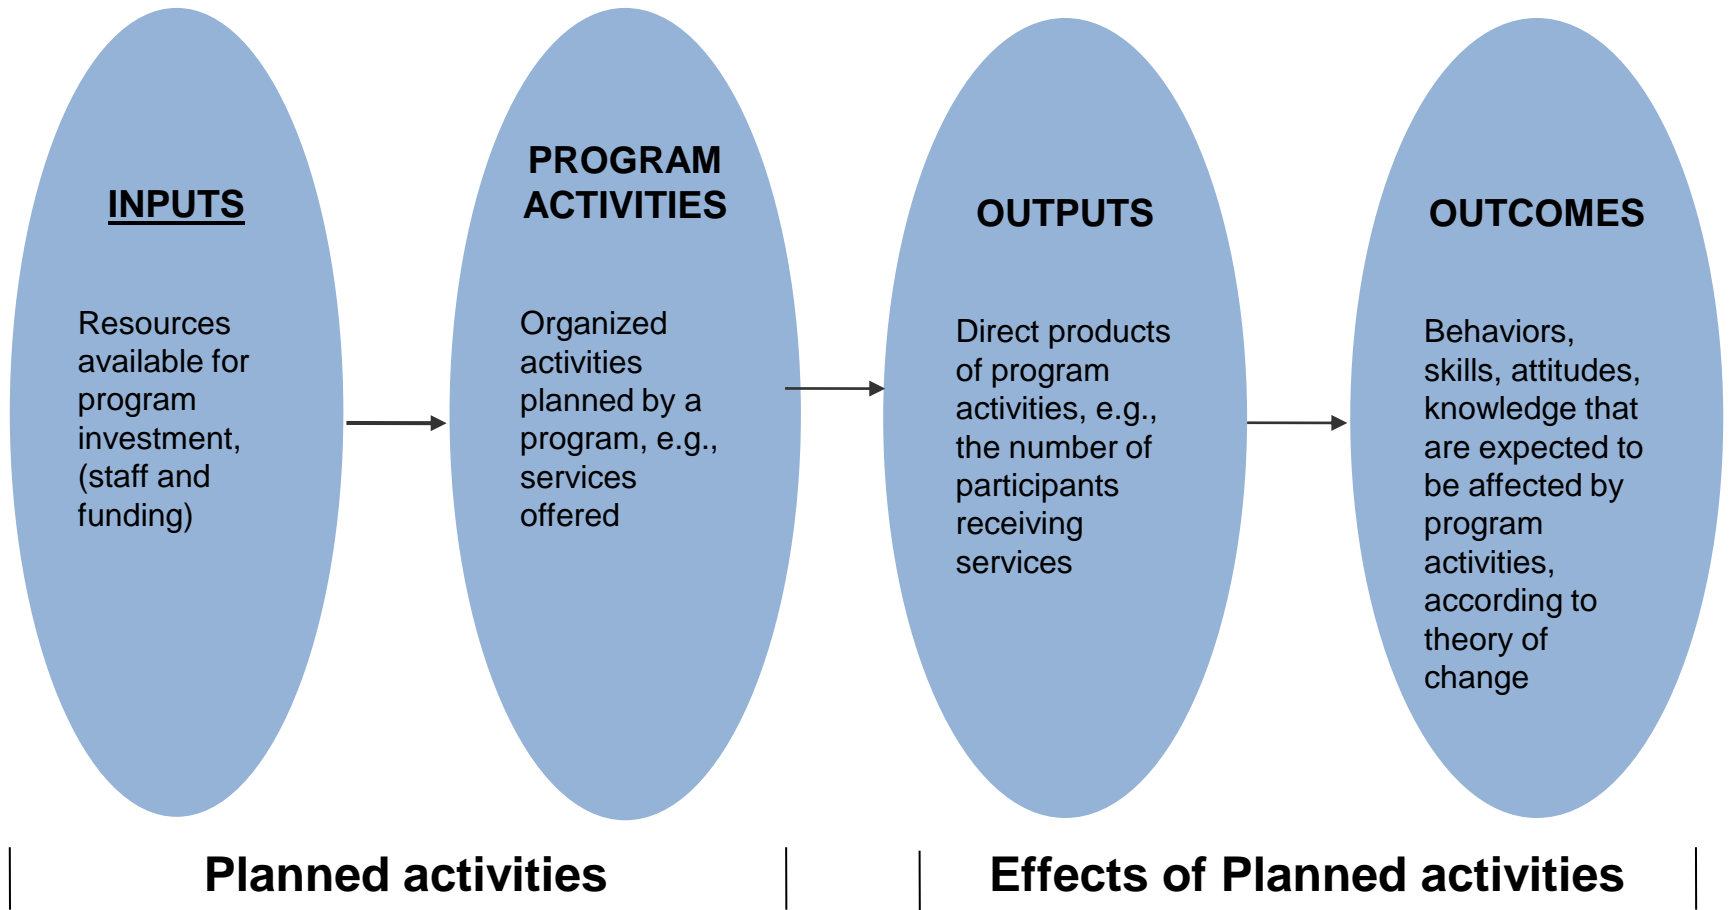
INPUTS

Resources available for program investment, (staff and funding)

PROGRAM ACTIVITIES

Organized activities planned by a program, e.g., services offered

OUTPUTS

Direct products of program activities, e.g., the number of participants receiving services

OUTCOMES

Behaviors, skills, attitudes, knowledge that are expected to be affected by program activities, according to theory of change

Planned activities

Effects of Planned activities